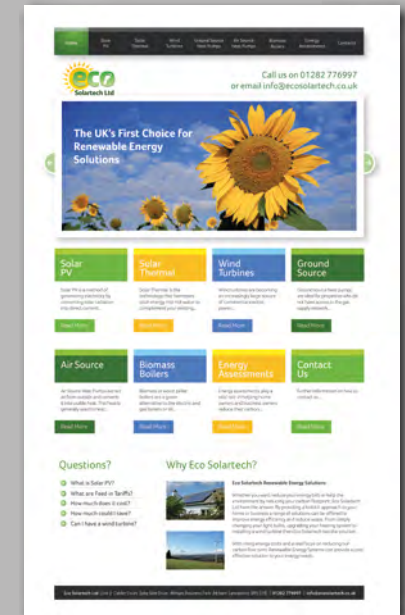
Home | Solar PV | Solar Thermal | Wind Turbines | Ground Source Heat Pumps | Air Source Heat Pumps | Biomass Boilers | Energy Assessments | Contact

eco
Solartech Ltd

Call us on 01282 776997
or email info@ecosolartech.co.uk

The UK's First Choice for Renewable Energy Solutions

Solar PV
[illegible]
Read More

Solar Thermal
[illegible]
Read More

Wind Turbines
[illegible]
Read More

Ground Source
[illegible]
Read More

Air Source
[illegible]
Read More

Biomass Boilers
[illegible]
Read More

Energy Assessments
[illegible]
Read More

Contact Us
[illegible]
Read More

Questions?
What is Solar PV?
What are Feed in Tariffs?
How much does it cost?
How much could I save?
Can I have a wind turbine?

Why Eco Solartech?
Eco Solartech Renewable Energy Solutions
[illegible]

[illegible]